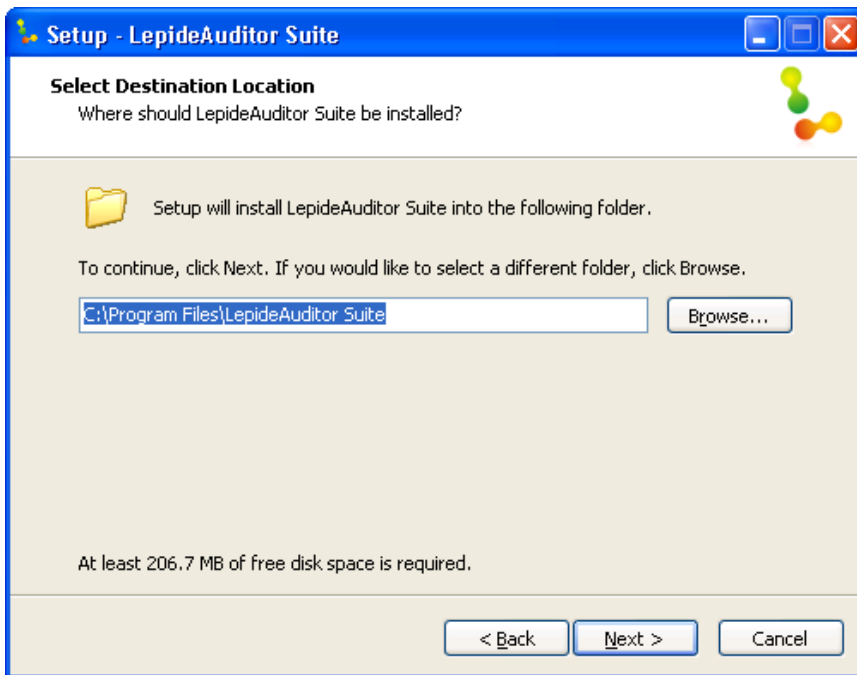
Setup - LepideAuditor Suite

Select Destination Location
Where should LepideAuditor Suite be installed?

Setup will install LepideAuditor Suite into the following folder.

To continue, click Next. If you would like to select a different folder, click Browse.

C:\Program Files\LepideAuditor Suite

Browse...

At least 206.7 MB of free disk space is required.

< Back
Next >
Cancel